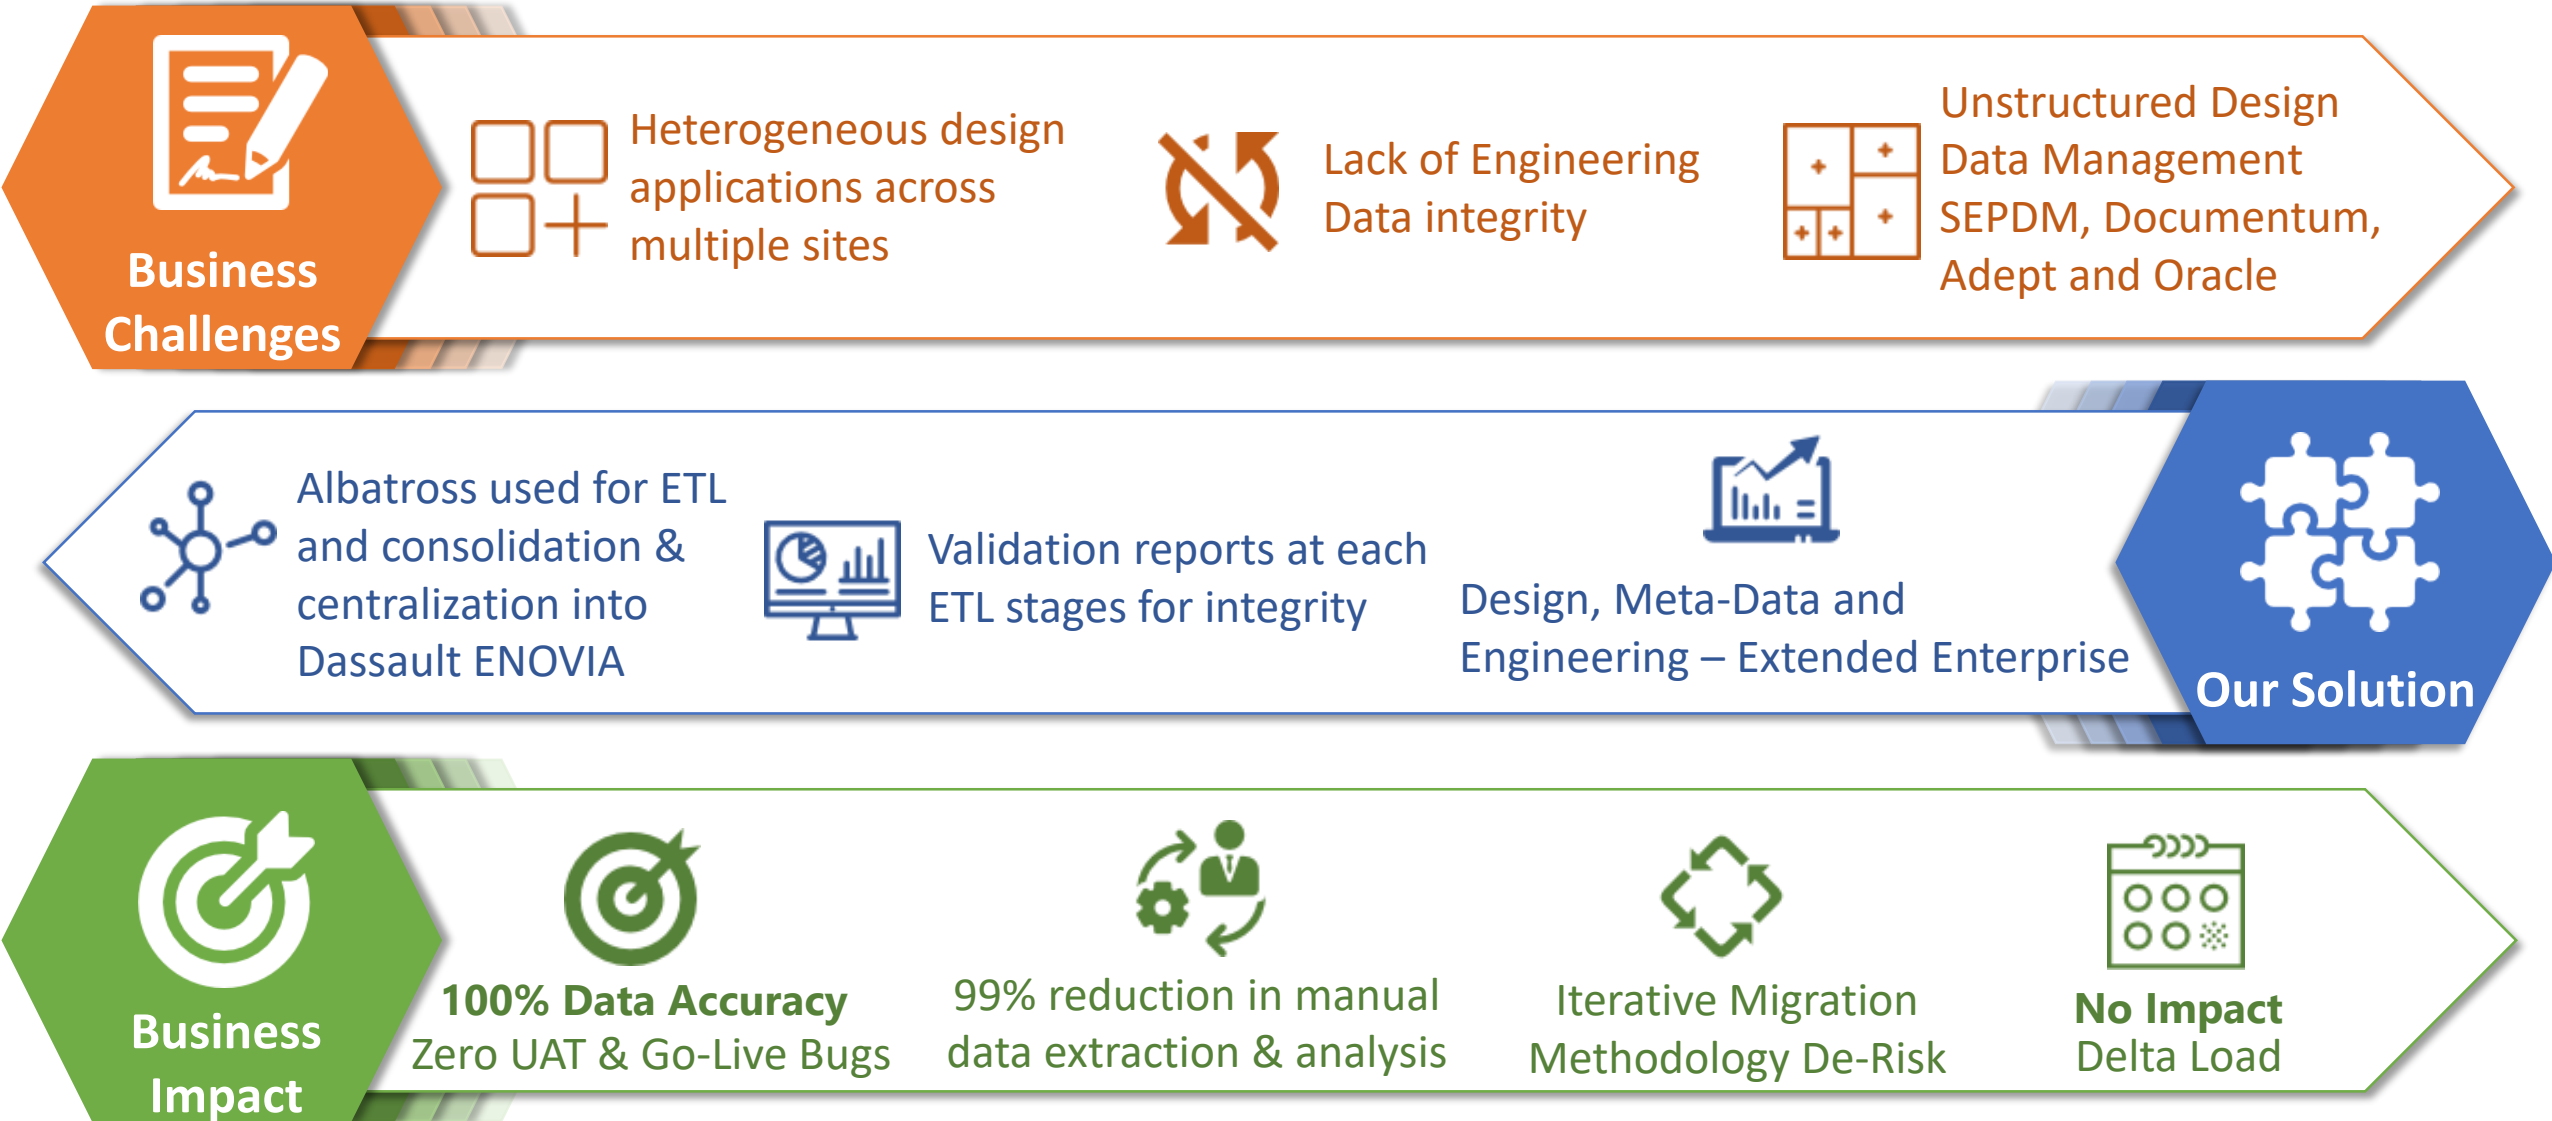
Business Challenges

Heterogeneous design applications across multiple sites

Lack of Engineering Data integrity

Unstructured Design Data Management SEPDM, Documentum, Adept and Oracle

Albatross used for ETL and consolidation & centralization into Dassault ENOVIA

Validation reports at each ETL stages for integrity

Design, Meta-Data and Engineering – Extended Enterprise

Our Solution

Business Impact

100% Data Accuracy
Zero UAT & Go-Live Bugs

99% reduction in manual data extraction & analysis

Iterative Migration Methodology De-Risk

No Impact
Delta Load